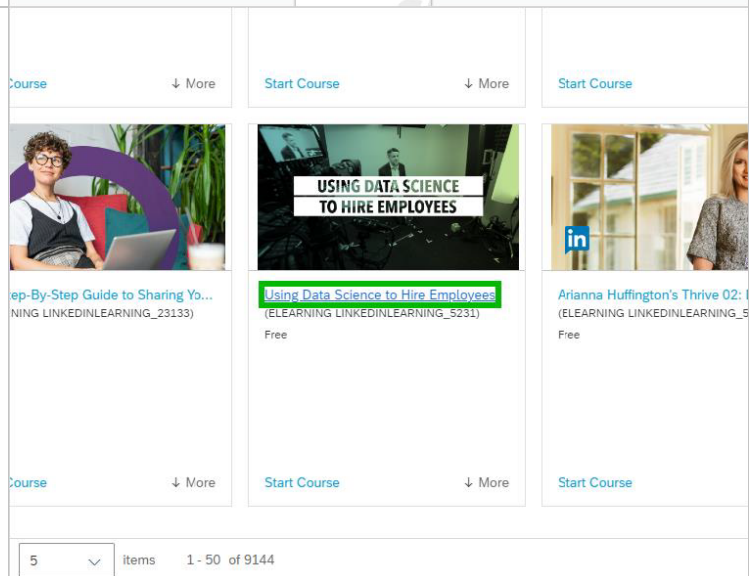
:ourse ↓ More

Start Course ↓ More

Start Course

USING DATA SCIENCE TO HIRE EMPLOYEES

in

:ep-By-Step Guide to Sharing Yo...
NING LINKEDINLEARNING_23133)

:ourse ↓ More

Using Data Science to Hire Employees
(ELEARNING LINKEDINLEARNING_5231)
Free

Start Course ↓ More

Arianna Huffington's Thrive 02: I
(ELEARNING LINKEDINLEARNING_5
Free

Start Course

5 items 1 - 50 of 9144